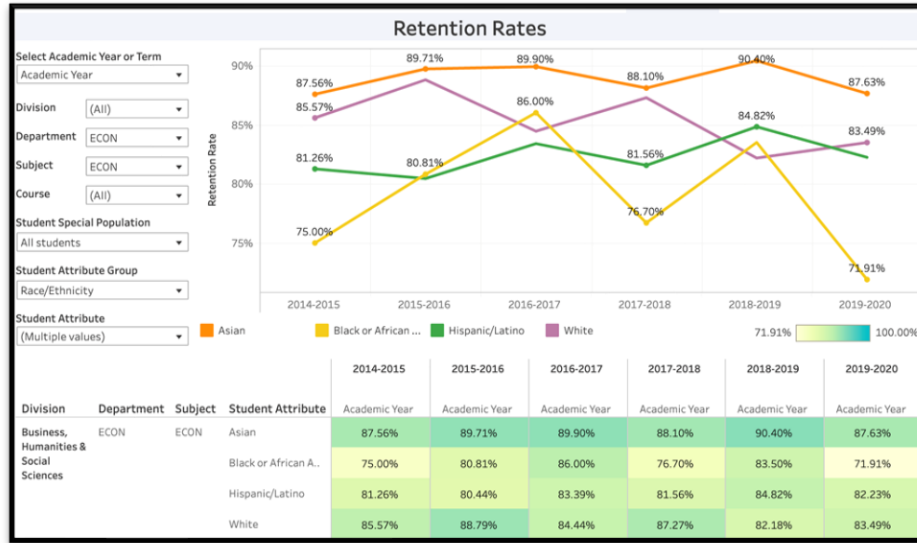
Retention Rates

Select Academic Year or Term
Academic Year

Division (All)
Department ECON
Subject ECON
Course (All)

Student Special Population
All students

Student Attribute Group
Race/Ethnicity

Student Attribute
(Multiple values)

90%
85%
80%
75%
Retention Rate

87.56%
89.71%
89.90%
88.10%
90.40%
87.63%
85.57%
86.00%
84.82%
83.49%
81.26%
80.81%
81.56%
75.00%
76.70%
71.91%

2014-2015 2015-2016 2016-2017 2017-2018 2018-2019 2019-2020

Asian Black or African ... Hispanic/Latino White

71.91% 100.00%

| Division | Department | Subject | Student Attribute | 2014-2015 Academic Year | 2015-2016 Academic Year | 2016-2017 Academic Year | 2017-2018 Academic Year | 2018-2019 Academic Year | 2019-2020 Academic Year |
|---|---|---|---|---|---|---|---|---|---|
| Business, Humanities & Social Sciences | ECON | ECON | Asian | 87.56% | 89.71% | 89.90% | 88.10% | 90.40% | 87.63% |
| | | | Black or African A.. | 75.00% | 80.81% | 86.00% | 76.70% | 83.50% | 71.91% |
| | | | Hispanic/Latino | 81.26% | 80.44% | 83.39% | 81.56% | 84.82% | 82.23% |
| | | | White | 85.57% | 88.79% | 84.44% | 87.27% | 82.18% | 83.49% |